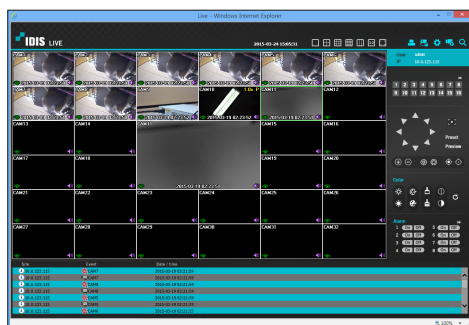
Live - Windows Internet Explorer

IDIS LIVE

2015-03-24 15:05:31

User admin
IP 10.0.121.135

1 2 3 4 5 6 7 8
9 10 11 12 13 14 15 16

Preset
Preview

Color

Alarm
1 ON OFF
2 ON OFF
3 ON OFF
4 ON OFF
5 ON OFF
6 ON OFF
7 ON OFF
8 ON OFF

CAM1
CAM2
CAM3
CAM4
CAM5
CAM6
CAM7
CAM8
CAM9
CAM10
CAM11
CAM12
CAM13
CAM14
CAM15
CAM16
CAM17
CAM18
CAM19
CAM20
CAM21
CAM22
CAM23
CAM24
CAM25
CAM26
CAM27
CAM28
CAM29
CAM30
CAM31
CAM32

2015-03-19 02:23:52
2015-03-19 02:23:52

| Site | Event | Date / time |
|---|---|---|
| 10.0.121.133 | CAM7 | 2015-03-19 02:21:59 |
| 10.0.121.133 | CAM7 | 2015-03-19 02:21:59 |
| 10.0.121.133 | CAM6 | 2015-03-19 02:21:59 |
| 10.0.121.133 | CAM6 | 2015-03-19 02:21:59 |
| 10.0.121.133 | CAM6 | 2015-03-19 02:21:59 |
| 10.0.121.133 | CAM5 | 2015-03-19 02:21:59 |

100%